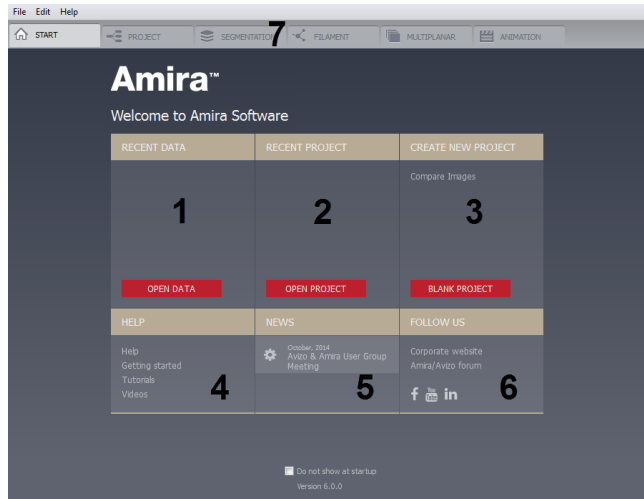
File Edit Help

START PROJECT SEGMENTATIO 7 FILAMENT MULTIPLANAR ANIMATION

Amira™

Welcome to Amira Software

RECENT DATA

1

OPEN DATA

RECENT PROJECT

2

OPEN PROJECT

CREATE NEW PROJECT

Compare Images

3

BLANK PROJECT

HELP

Help
Getting started
Tutorials
Videos

4

NEWS

October, 2014
Avizo & Amira User Group Meeting

5

FOLLOW US

Corporate website
Amira/Avizo forum

f You Tube in

6

Do not show at startup

Version 6.0.0